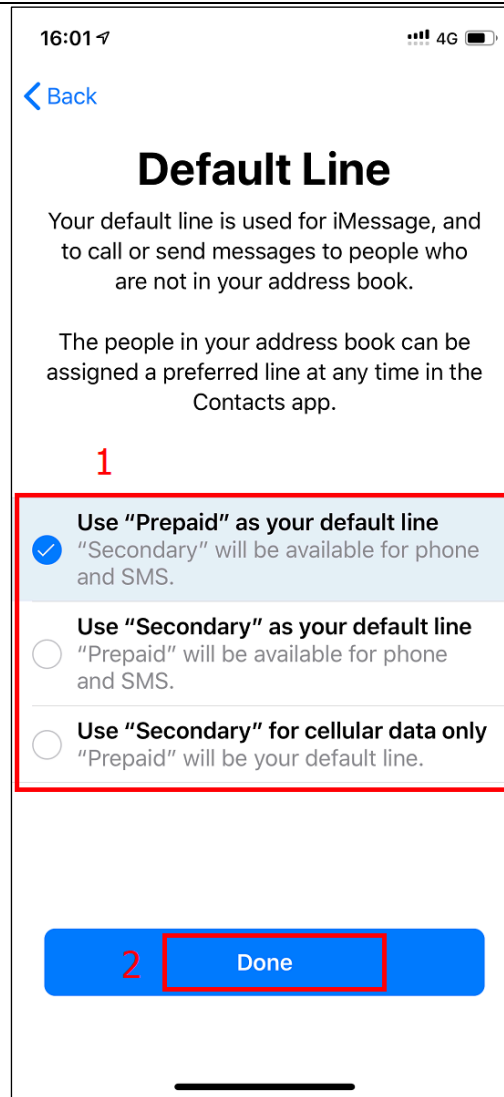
16:01

4G

Back

Default Line

Your default line is used for iMessage, and to call or send messages to people who are not in your address book.

The people in your address book can be assigned a preferred line at any time in the Contacts app.

1

Use “Prepaid” as your default line
“Secondary” will be available for phone and SMS.

Use “Secondary” as your default line
“Prepaid” will be available for phone and SMS.

Use “Secondary” for cellular data only
“Prepaid” will be your default line.

2

Done